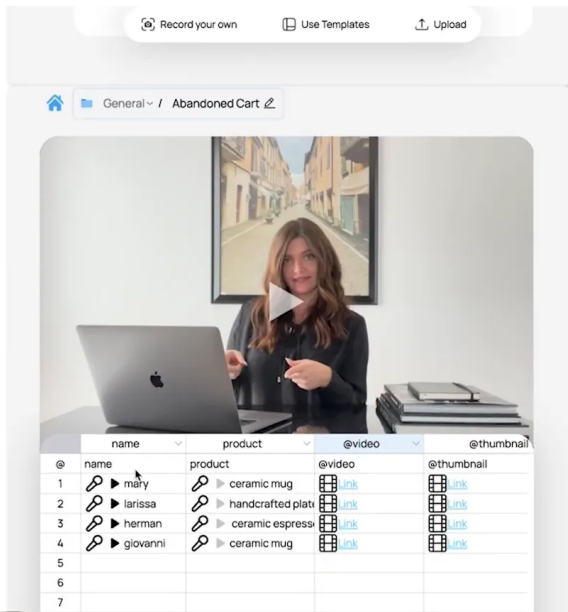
Record your own Use Templates Upload

General / Abandoned Cart

| | name | product | @video | @thumbnail |
|---|---|---|---|---|
| @ | name | product | @video | @thumbnail |
| 1 | mary | ceramic mug | Link | Link |
| 2 | larissa | handcrafted plate | Link | Link |
| 3 | herman | ceramic espress | Link | Link |
| 4 | giovanni | ceramic mug | Link | Link |
| 5 | | | | |
| 6 | | | | |
| 7 | | | | |